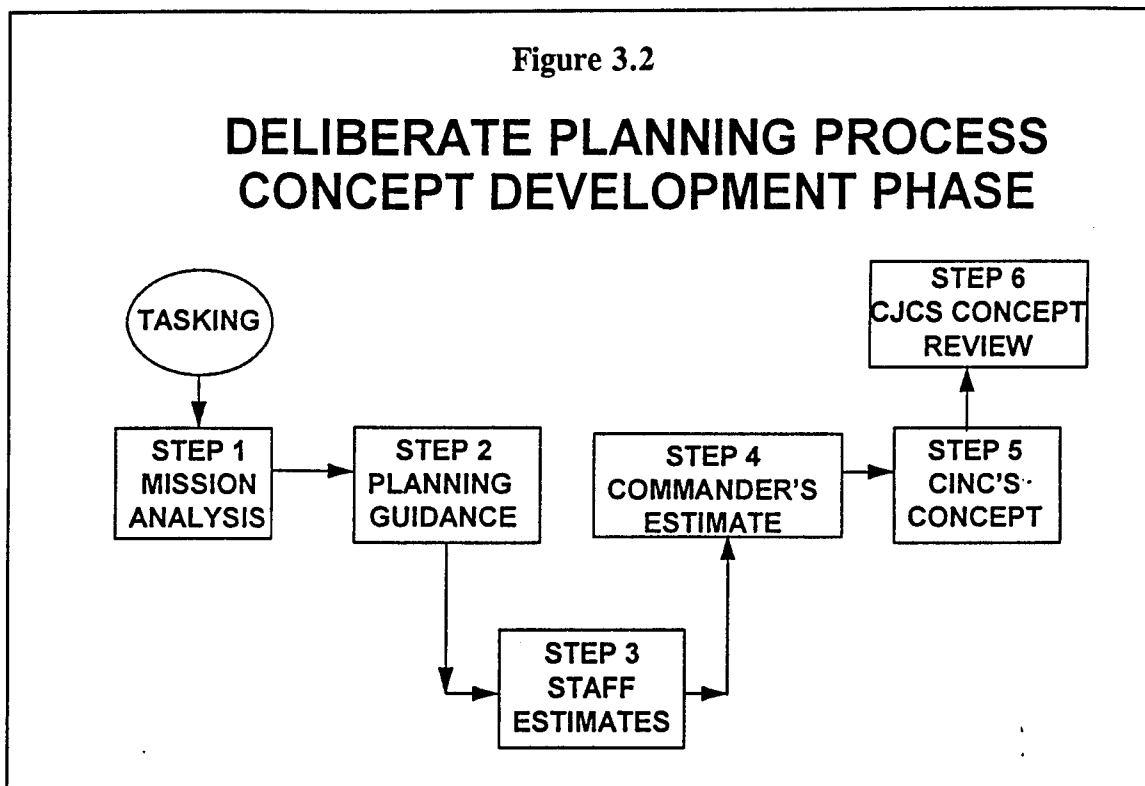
Figure 3.2

DELIBERATE PLANNING PROCESS
CONCEPT DEVELOPMENT PHASE

TASKING

STEP 1
MISSION
ANALYSIS

STEP 2
PLANNING
GUIDANCE

STEP 3
STAFF
ESTIMATES

STEP 4
COMMANDER'S
ESTIMATE

STEP 5
CINC'S
CONCEPT

STEP 6
CJCS CONCEPT
REVIEW